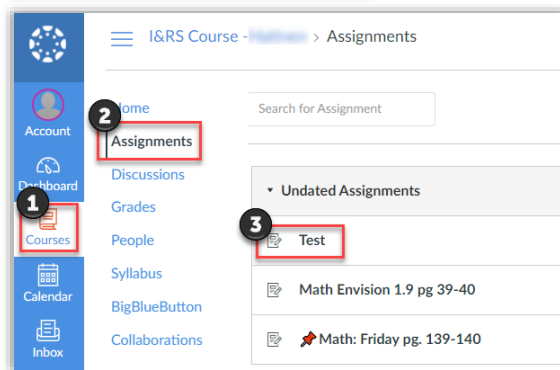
I&RS Course - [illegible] > Assignments

Account

Dashboard

1

Courses

Calendar

Inbox

Home

2

Assignments

Discussions

Grades

People

Syllabus

BigBlueButton

Collaborations

Search for Assignment

▾ Undated Assignments

3

Test

Math Envision 1.9 pg 39-40

Math: Friday pg. 139-140